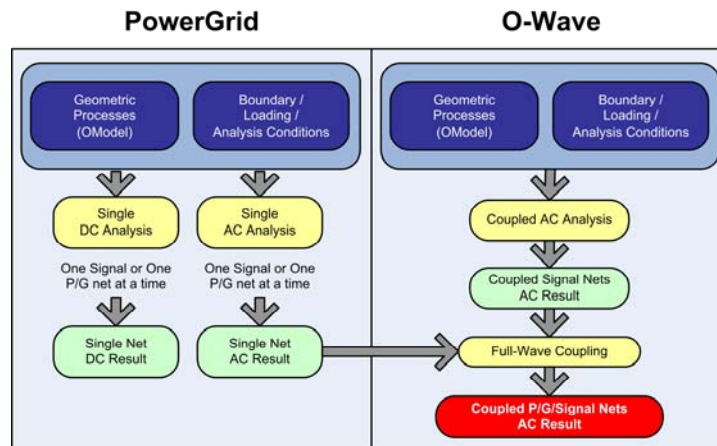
PowerGrid

Geometric Processes (OModel)

Boundary / Loading / Analysis Conditions

Single DC Analysis

Single AC Analysis

One Signal or One P/G net at a time

One Signal or One P/G net at a time

Single Net DC Result

Single Net AC Result

O-Wave

Geometric Processes (OModel)

Boundary / Loading / Analysis Conditions

Coupled AC Analysis

Coupled Signal Nets AC Result

Full-Wave Coupling

Coupled P/G/Signal Nets AC Result